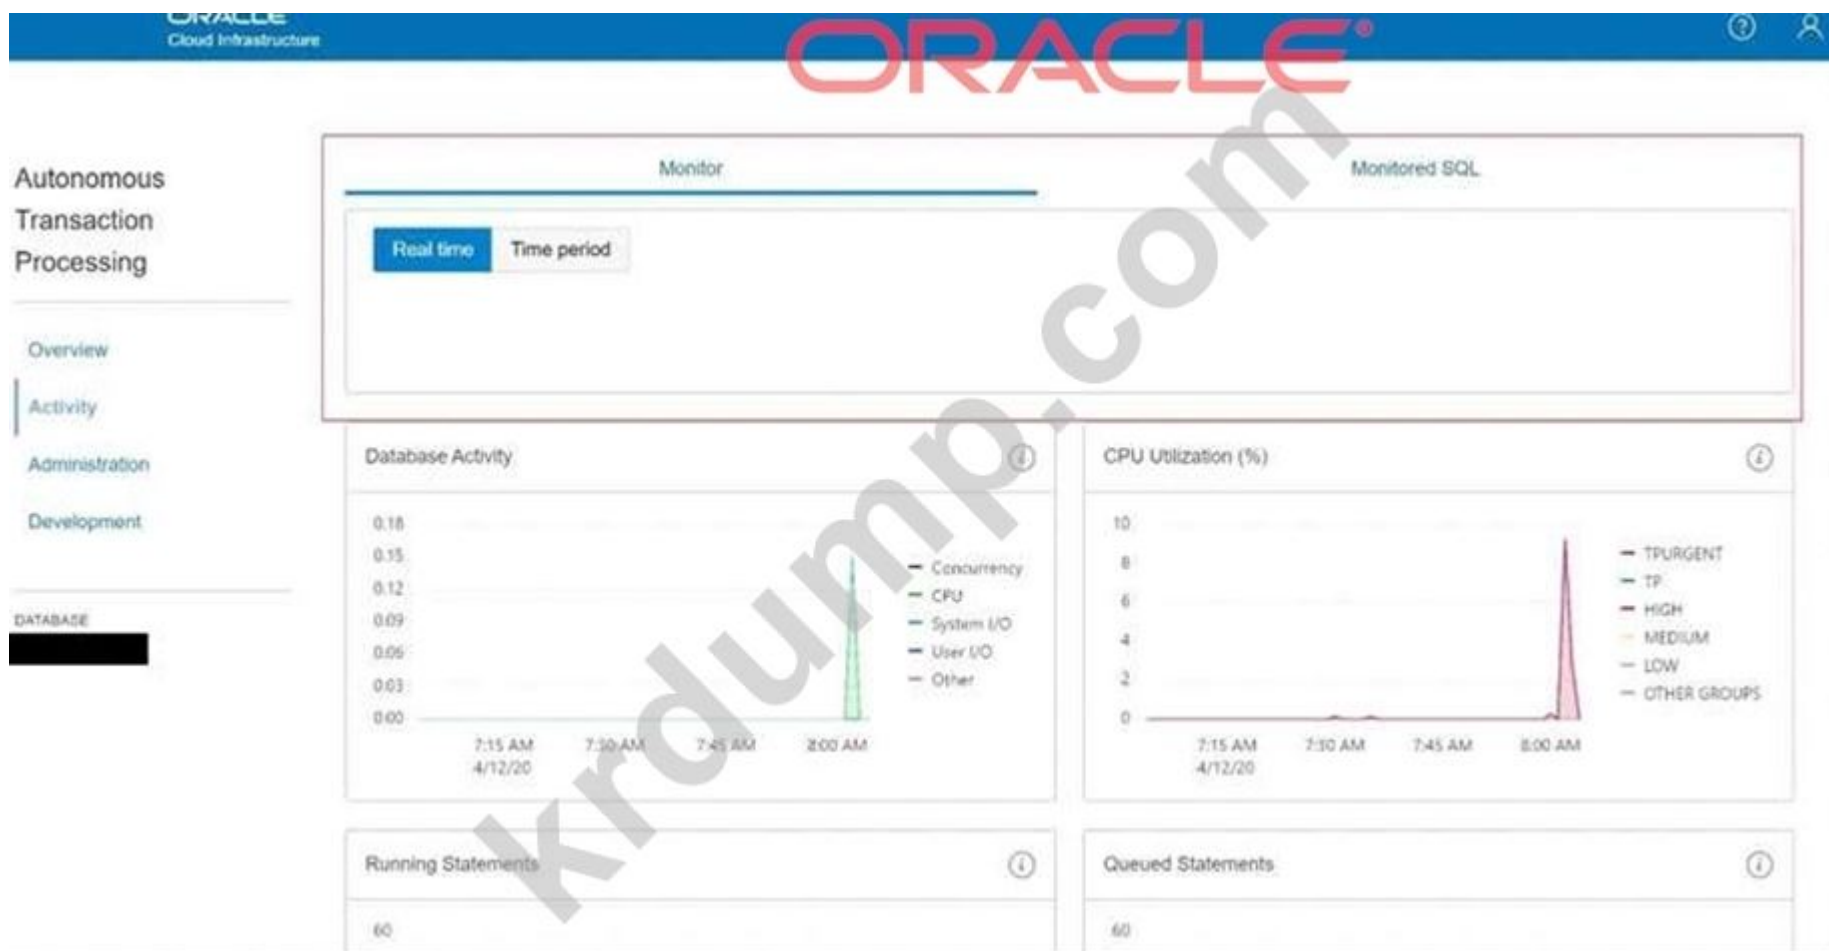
ORACLE
Cloud Infrastructure

ORACLE®

krdump.com

Autonomous Transaction Processing

Overview
Activity
Administration
Development

DATABASE

Monitor
Monitored SQL

Real time
Time period

Database Activity

0.18
0.15
0.12
0.09
0.06
0.03
0.00

7:15 AM 4/12/20
7:30 AM
7:45 AM
8:00 AM

Concurrency
CPU
System I/O
User I/O
Other

CPU Utilization (%)

10
8
6
4
2
0

7:15 AM 4/12/20
7:30 AM
7:45 AM
8:00 AM

TPURGENT
TP
HIGH
MEDIUM
LOW
OTHER GROUPS

Running Statements

60

Queued Statements

60